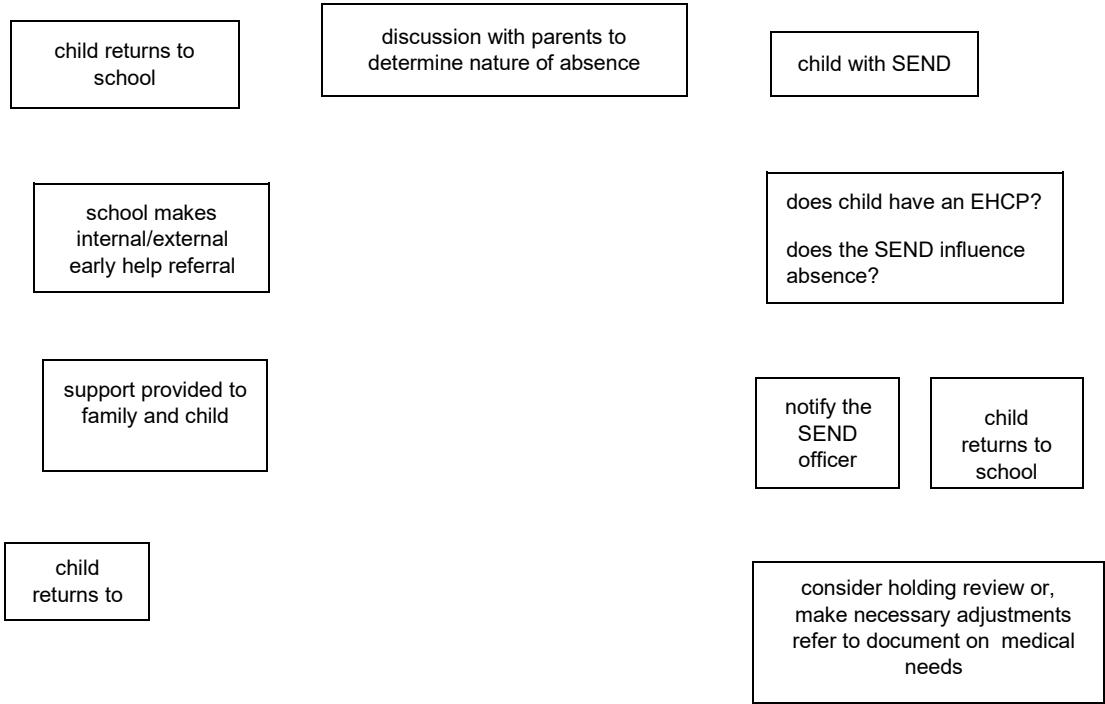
child returns to school

discussion with parents to determine nature of absence

child with SEND

school makes internal/external early help referral

does child have an EHCP?

does the SEND influence absence?

support provided to family and child

notify the SEND officer

child returns to school

child returns to

consider holding review or, make necessary adjustments refer to document on medical needs